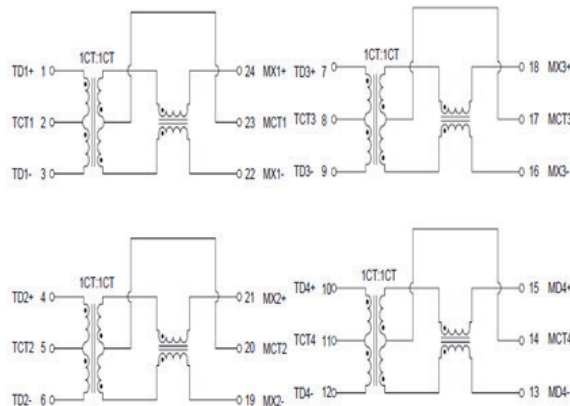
1CT:1CT
TD1+ 1
TCT1 2
TD1- 3
24 MX1+
23 MCT1
22 MX1-

1CT:1CT
TD3+ 7
TCT3 8
TD3- 9
18 MX3+
17 MCT3
16 MX3-

1CT:1CT
TD2+ 4
TCT2 5
TD2- 6
21 MX2+
20 MCT2
19 MX2-

1CT:1CT
TD4+ 10
TCT4 11
TD4- 12
15 MD4+
14 MCT4
13 MD4-